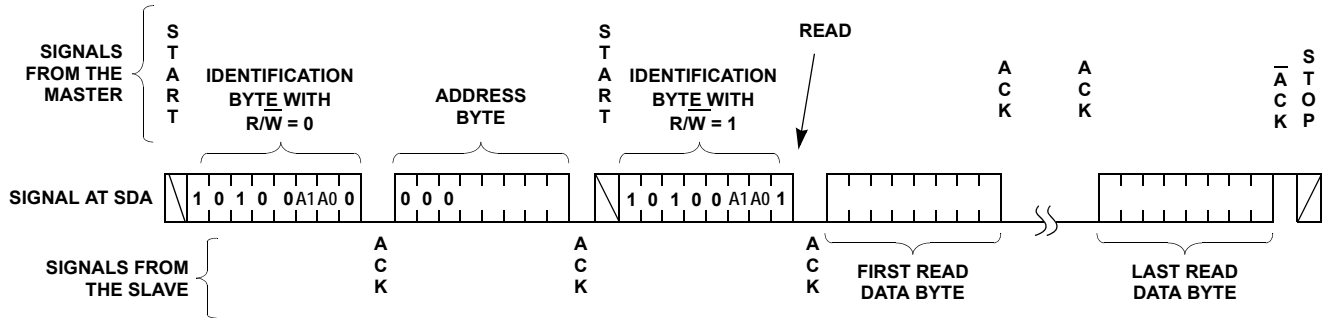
SIGNALS FROM THE MASTER

START

IDENTIFICATION BYTE WITH R/$\overline{W}$ = 0

ADDRESS BYTE

START

IDENTIFICATION BYTE WITH R/$\overline{W}$ = 1

READ

ACK

ACK

$\overline{A}$CK

STOP

SIGNAL AT SDA

1 0 1 0 0 A1 A0 0

0 0 0

1 0 1 0 0 A1 A0 1

SIGNALS FROM THE SLAVE

ACK

ACK

ACK

FIRST READ DATA BYTE

LAST READ DATA BYTE